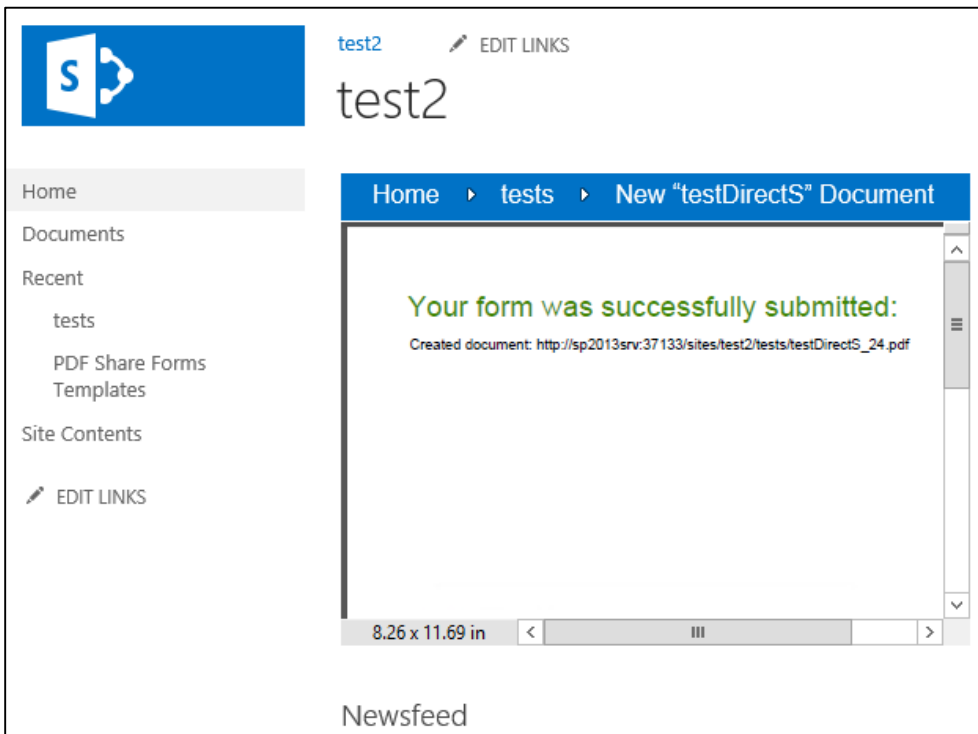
S

test2 EDIT LINKS

test2

Home

Documents

Recent

tests

PDF Share Forms Templates

Site Contents

EDIT LINKS

Home ▸ tests ▸ New “testDirectS” Document

Your form was successfully submitted:

Created document: http://sp2013srv:37133/sites/test2/tests/testDirectS_24.pdf

8.26 x 11.69 in

Newsfeed